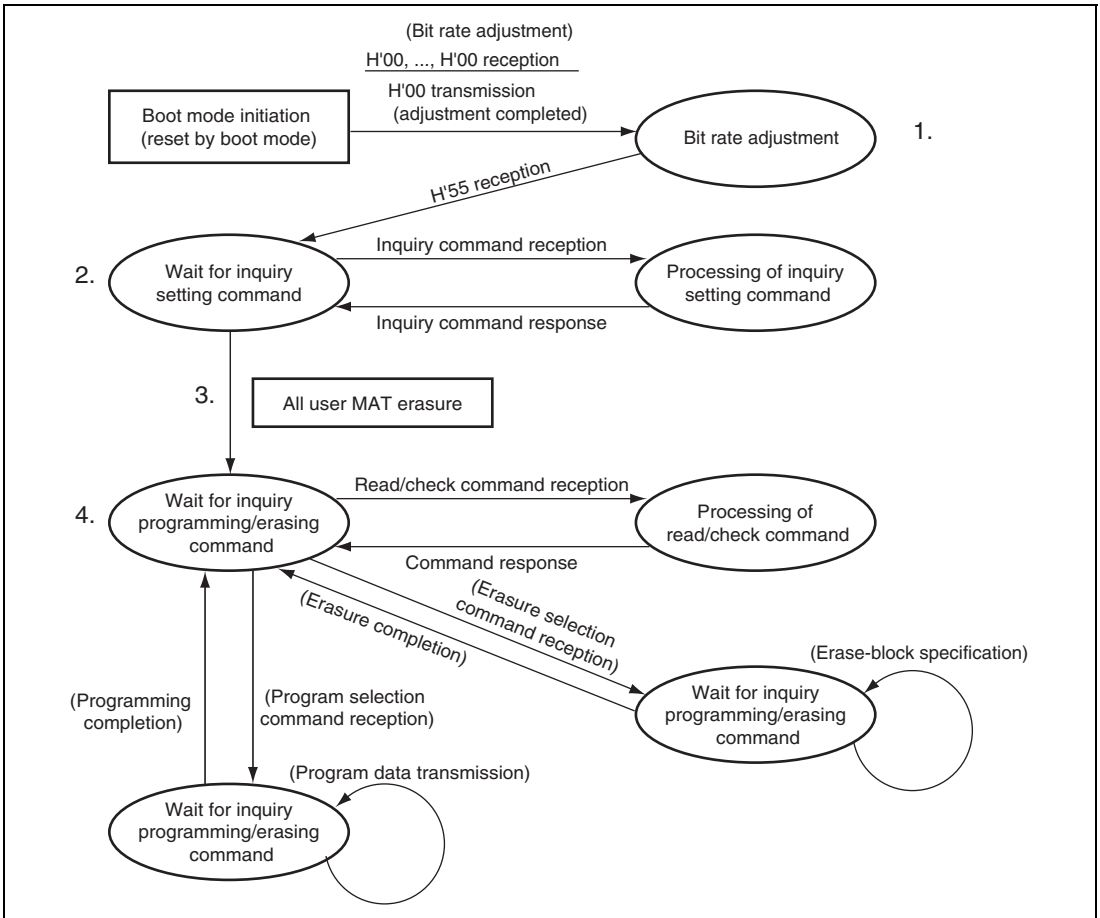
(Bit rate adjustment)

H'00, ..., H'00 reception

H'00 transmission (adjustment completed)

Boot mode initiation (reset by boot mode)

Bit rate adjustment

1.

H'55 reception

2.

Wait for inquiry setting command

Inquiry command reception

Processing of inquiry setting command

Inquiry command response

3.

All user MAT erasure

4.

Wait for inquiry programming/erasing command

Read/check command reception

Processing of read/check command

Command response

(Erasure selection command reception)

(Erasure completion)

(Erase-block specification)

Wait for inquiry programming/erasing command

(Programming completion)

(Program selection command reception)

(Program data transmission)

Wait for inquiry programming/erasing command